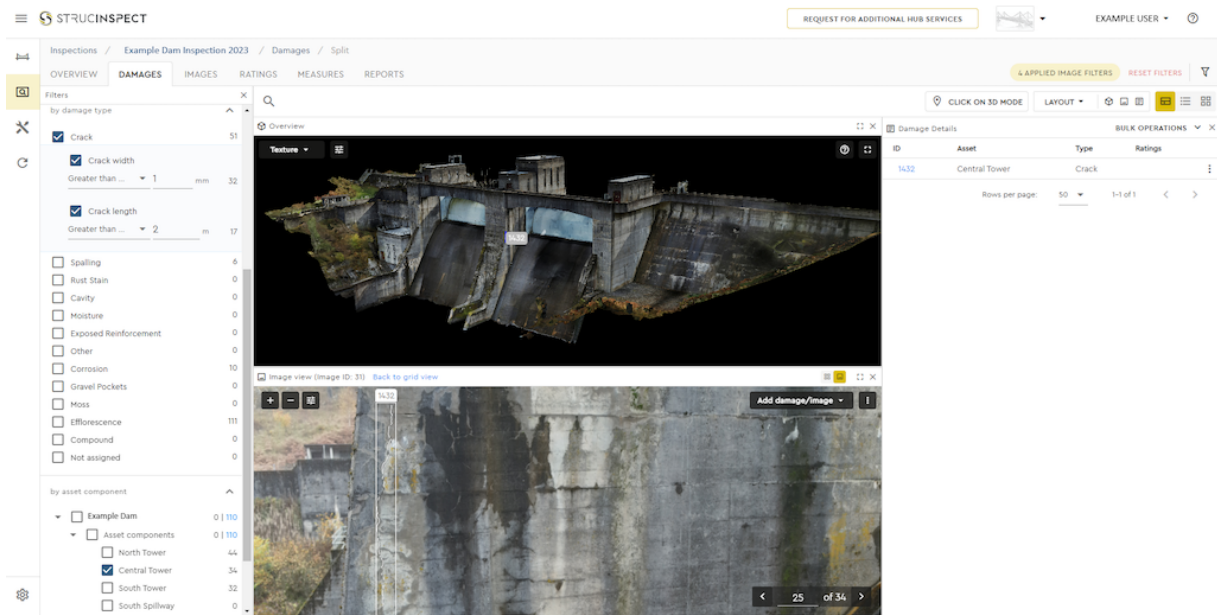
STRUCINSPECT

REQUEST FOR ADDITIONAL HUB SERVICES

EXAMPLE USER

Inspections / Example Dam Inspection 2023 / Damages / Split

OVERVIEW DAMAGES IMAGES RATINGS MEASURES REPORTS

4 APPLIED IMAGE FILTERS RESET FILTERS

Filters

by damage type

Crack 51

Crack width

Greater than ... 1 mm 32

Crack length

Greater than ... 2 m 17

Spalling 6
Rust Stain 0
Cavity 0
Moisture 0
Exposed Reinforcement 0
Other 0
Corrosion 10
Gravel Pockets 0
Moss 0
Efflorescence 111
Compound 0
Not assigned 0

by asset component

Example Dam 0 | 110
Asset components 0 | 110
North Tower 44
Central Tower 34
South Tower 32
South Spillway 0

CLICK ON 3D MODE LAYOUT

Overview

Texture

1432

Image view (Image ID: 31) Back to grid view

1432

Add damage/image

25 of 34

Damage Details BULK OPERATIONS

| ID | Asset | Type | Ratings |
|---|---|---|---|
| 1432 | Central Tower | Crack | |

Rows per page: 50 1-1 of 1